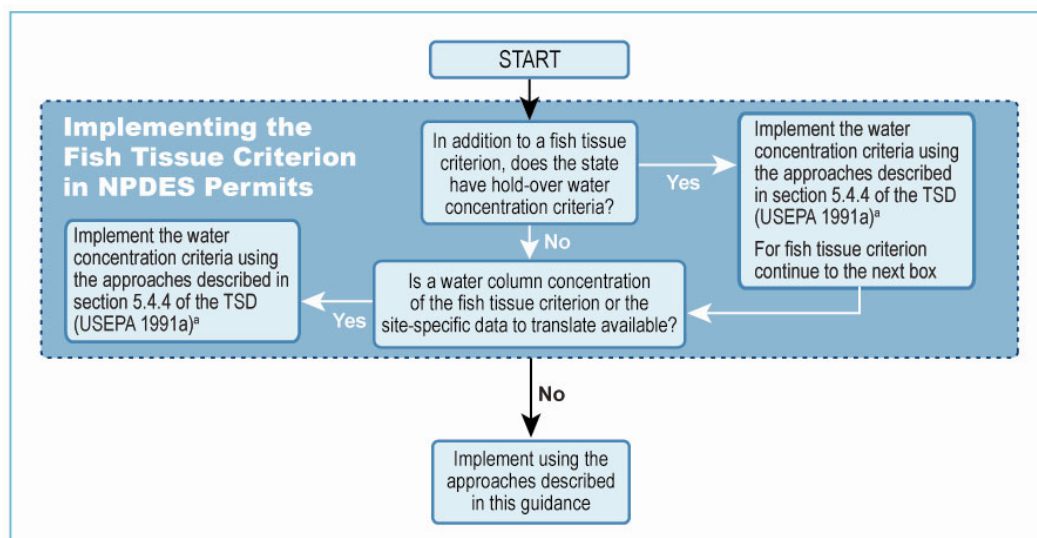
START

Implementing the Fish Tissue Criterion in NPDES Permits

In addition to a fish tissue criterion, does the state have hold-over water concentration criteria?

Yes

Implement the water concentration criteria using the approaches described in section 5.4.4 of the TSD (USEPA 1991a)$^a$

For fish tissue criterion continue to the next box

No

Is a water column concentration of the fish tissue criterion or the site-specific data to translate available?

Yes

Implement the water concentration criteria using the approaches described in section 5.4.4 of the TSD (USEPA 1991a)$^a$

No

Implement using the approaches described in this guidance